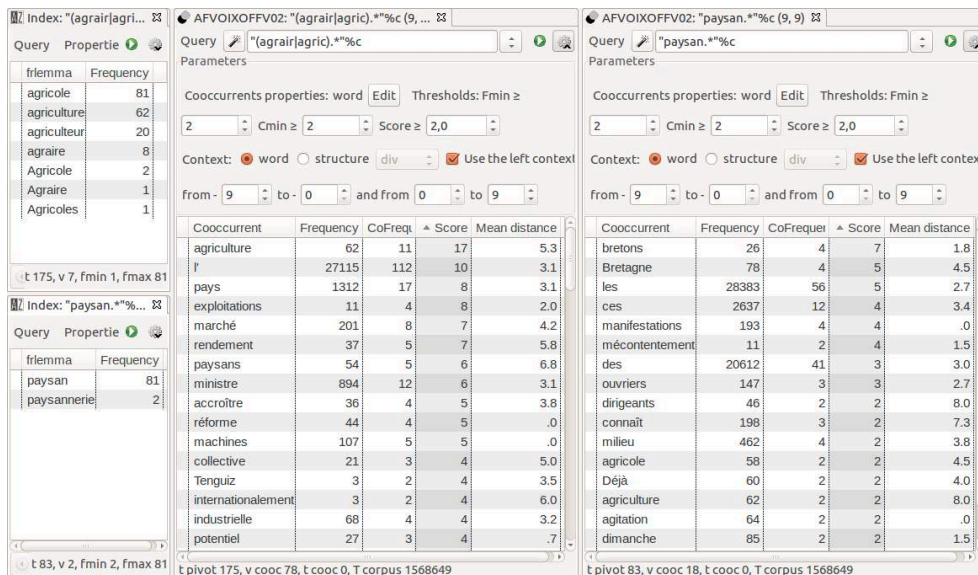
Index: "(agrair|agri... ⊠

Query Propertie

| frlemma | Frequency |
|---|---|
| agricole | 81 |
| agriculture | 62 |
| agriculteur | 20 |
| agraire | 8 |
| Agricole | 2 |
| Agraire | 1 |
| Agricoles | 1 |

t 175, v 7, fmin 1, fmax 81

Index: "paysan.*"%... ⊠

Query Propertie

| frlemma | Frequency |
|---|---|
| paysan | 81 |
| paysannerie | 2 |

t 83, v 2, fmin 2, fmax 81

AFVOIXOFFV02: "(agrair|agric).*"%c (9, ... ⊠

Query "(agrair|agric).*"%c

Parameters

Cooccurrents properties: word Edit Thresholds: Fmin ≥ 2 Cmin ≥ 2 Score ≥ 2,0

Context: word structure div Use the left context

from - 9 to - 0 and from 0 to 9

| Cooccurrent | Frequency | CoFrequ | ▲ Score | Mean distance |
|---|---|---|---|---|
| agriculture | 62 | 11 | 17 | 5.3 |
| l' | 27115 | 112 | 10 | 3.1 |
| pays | 1312 | 17 | 8 | 3.1 |
| exploitations | 11 | 4 | 8 | 2.0 |
| marché | 201 | 8 | 7 | 4.2 |
| rendement | 37 | 5 | 7 | 5.8 |
| paysans | 54 | 5 | 6 | 6.8 |
| ministre | 894 | 12 | 6 | 3.1 |
| accroître | 36 | 4 | 5 | 3.8 |
| réforme | 44 | 4 | 5 | .0 |
| machines | 107 | 5 | 5 | .0 |
| collective | 21 | 3 | 4 | 5.0 |
| Tenguiz | 3 | 2 | 4 | 3.5 |
| internationalement | 3 | 2 | 4 | 6.0 |
| industrielle | 68 | 4 | 4 | 3.2 |
| potentiel | 27 | 3 | 4 | .7 |

t pivot 175, v cooc 78, t cooc 0, T corpus 1568649

AFVOIXOFFV02: "paysan.*"%c (9, 9) ⊠

Query "paysan.*"%c

Parameters

Cooccurrents properties: word Edit Thresholds: Fmin ≥ 2 Cmin ≥ 2 Score ≥ 2,0

Context: word structure div Use the left contex

from - 9 to - 0 and from 0 to 9

| Cooccurrent | Frequency | CoFrequer | ▲ Score | Mean distance |
|---|---|---|---|---|
| bretons | 26 | 4 | 7 | 1.8 |
| Bretagne | 78 | 4 | 5 | 4.5 |
| les | 28383 | 56 | 5 | 2.7 |
| ces | 2637 | 12 | 4 | 3.4 |
| manifestations | 193 | 4 | 4 | .0 |
| mécontentement | 11 | 2 | 4 | 1.5 |
| des | 20612 | 41 | 3 | 3.0 |
| ouvriers | 147 | 3 | 3 | 2.7 |
| dirigeants | 46 | 2 | 2 | 8.0 |
| connaît | 198 | 3 | 2 | 7.3 |
| milieu | 462 | 4 | 2 | 3.8 |
| agricole | 58 | 2 | 2 | 4.5 |
| Déjà | 60 | 2 | 2 | 4.0 |
| agriculture | 62 | 2 | 2 | 8.0 |
| agitation | 64 | 2 | 2 | .0 |
| dimanche | 85 | 2 | 2 | 1.5 |

t pivot 83, v cooc 18, t cooc 0, T corpus 1568649